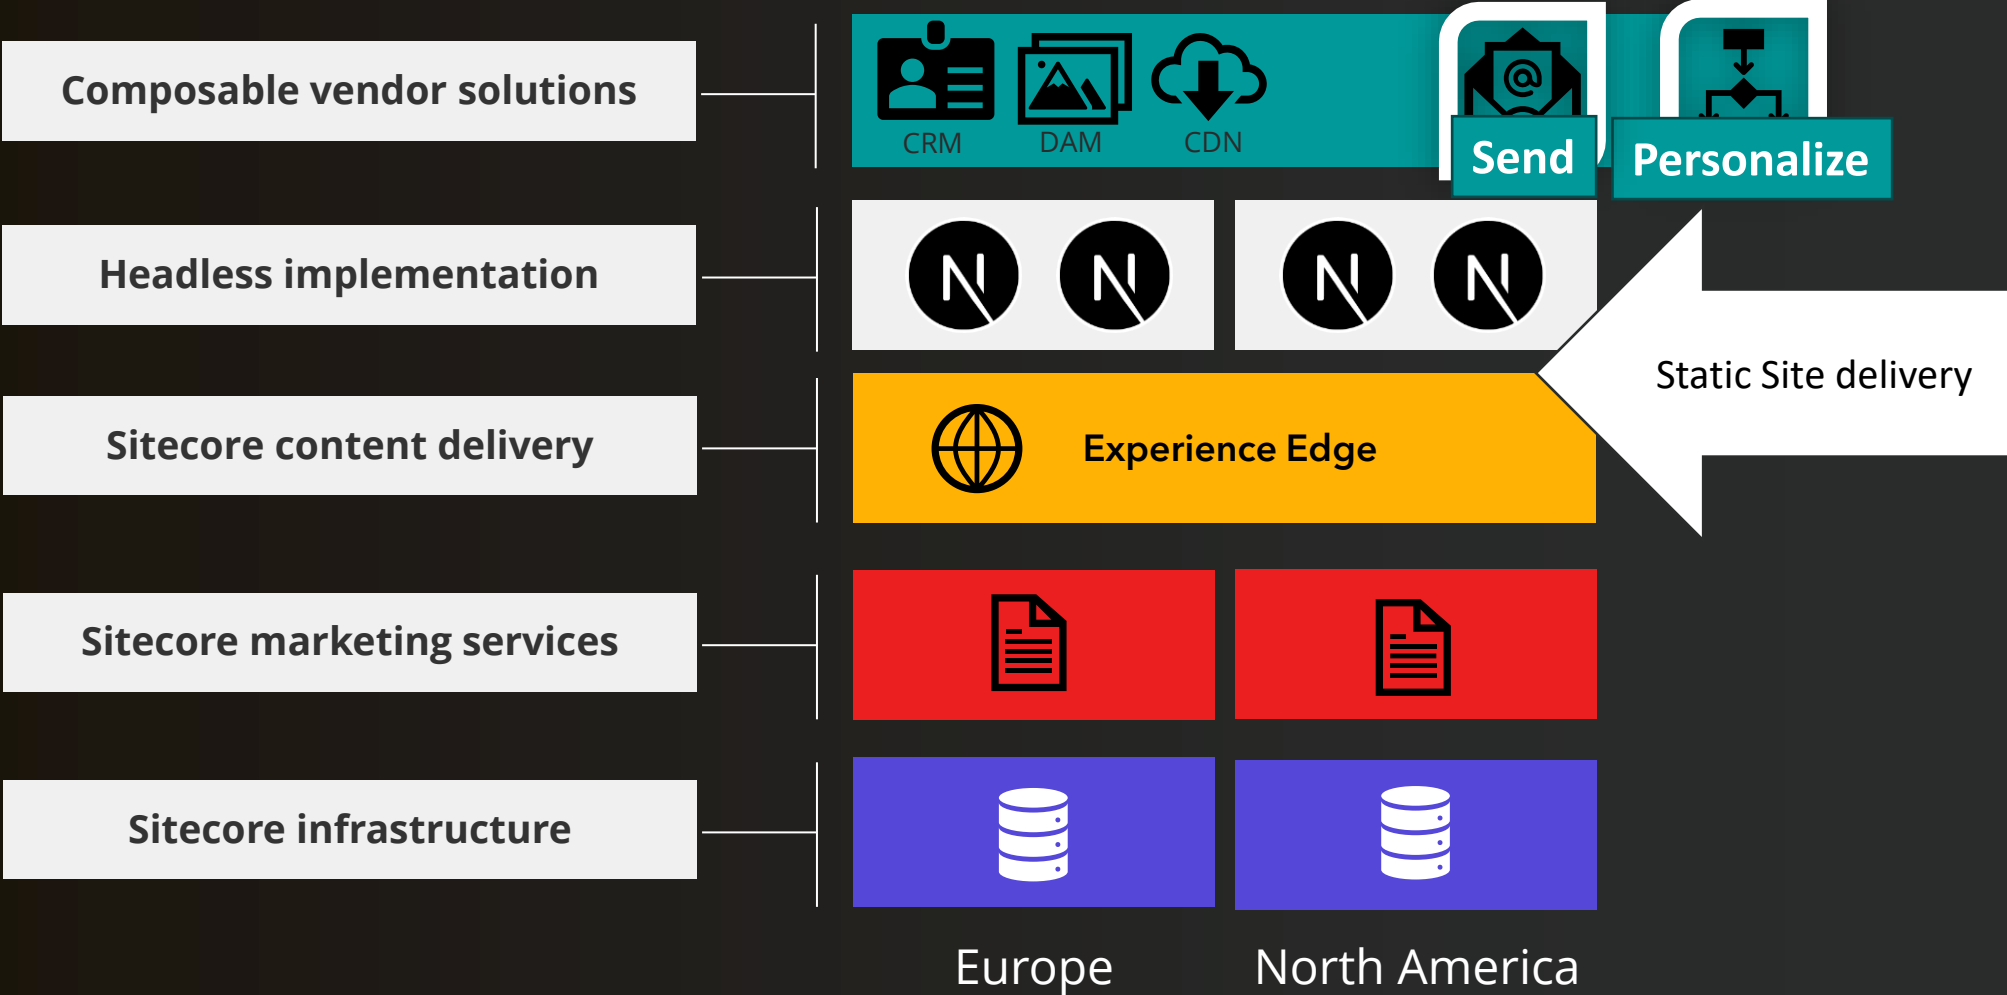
Composable vendor solutions

CRM DAM CDN

Send Personalize

Headless implementation

Static Site delivery

Sitecore content delivery

Experience Edge

Sitecore marketing services

Sitecore infrastructure

Europe North America